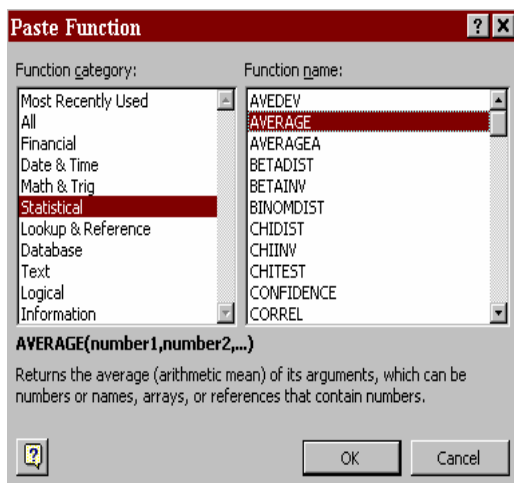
Paste Function

?

X

Function category:

Most Recently Used
All
Financial
Date & Time
Math & Trig
Statistical
Lookup & Reference
Database
Text
Logical
Information

Function name:

AVEDEV
AVERAGE
AVERAGEA
BETADIST
BETAINV
BINOMDIST
CHIDIST
CHIINV
CHITEST
CONFIDENCE
CORREL

AVERAGE(number1,number2,...)

Returns the average (arithmetic mean) of its arguments, which can be numbers or names, arrays, or references that contain numbers.

?

OK

Cancel